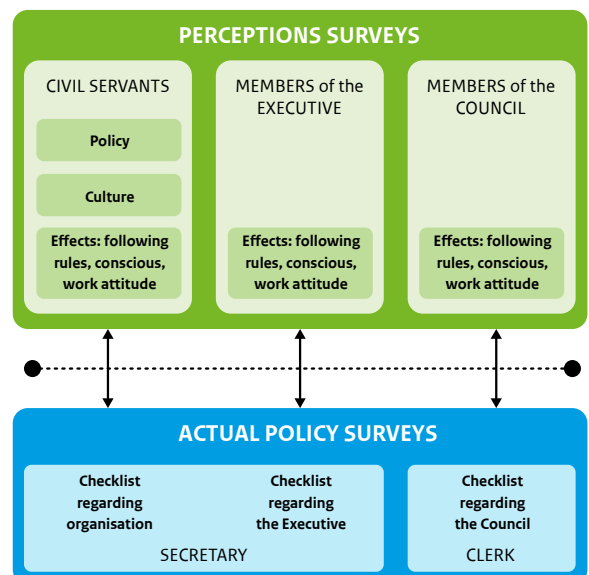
PERCEPTIONS SURVEYS

CIVIL SERVANTS

Policy

Culture

Effects: following rules, conscious, work attitude

MEMBERS of the EXECUTIVE

Effects: following rules, conscious, work attitude

MEMBERS of the COUNCIL

Effects: following rules, conscious, work attitude

ACTUAL POLICY SURVEYS

Checklist regarding organisation

Checklist regarding the Executive

SECRETARY

Checklist regarding the Council

CLERK